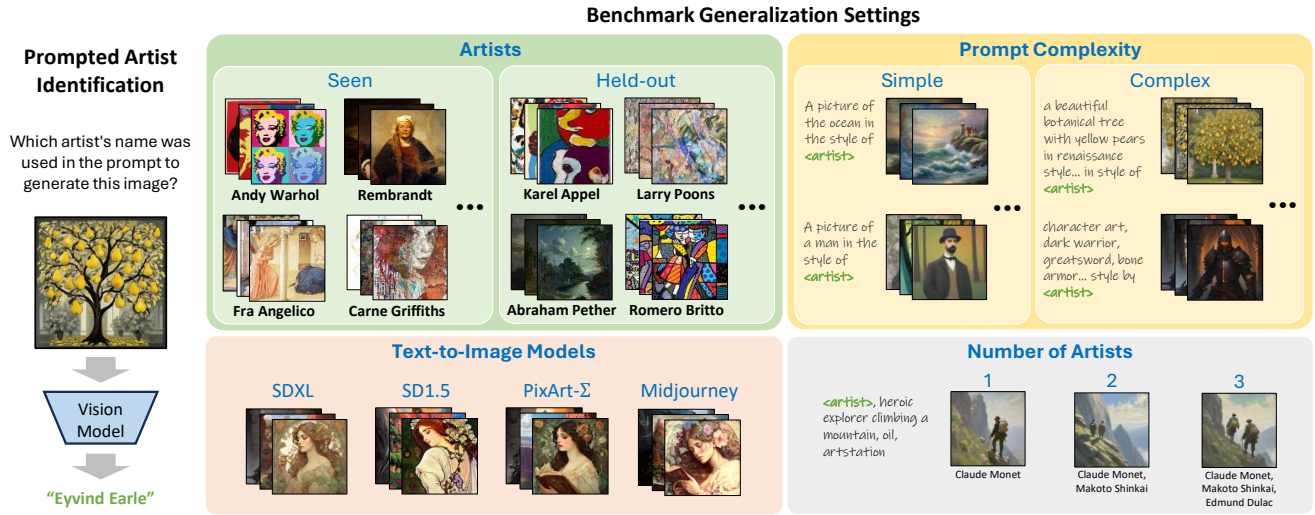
Benchmark Generalization Settings

Prompted Artist Identification

Which artist's name was used in the prompt to generate this image?

Vision Model

"Eyvind Earle"

Artists

Seen

Andy Warhol

Rembrandt

Fra Angelico

Carne Griffiths

Held-out

Karel Appel

Larry Poons

Abraham Pether

Romero Britto

Prompt Complexity

Simple

A picture of the ocean in the style of <artist>

A picture of a man in the style of <artist>

Complex

a beautiful botanical tree with yellow pears in renaissance style... in style of <artist>

character art, dark warrior, greatsword, bone armor... style by <artist>

Text-to-Image Models

SDXL

SD1.5

PixArt-Σ

Midjourney

Number of Artists

<artist>, heroic explorer climbing a mountain, oil, artstation

1

Claude Monet

2

Claude Monet, Makoto Shinkai

3

Claude Monet, Makoto Shinkai, Edmund Dulac